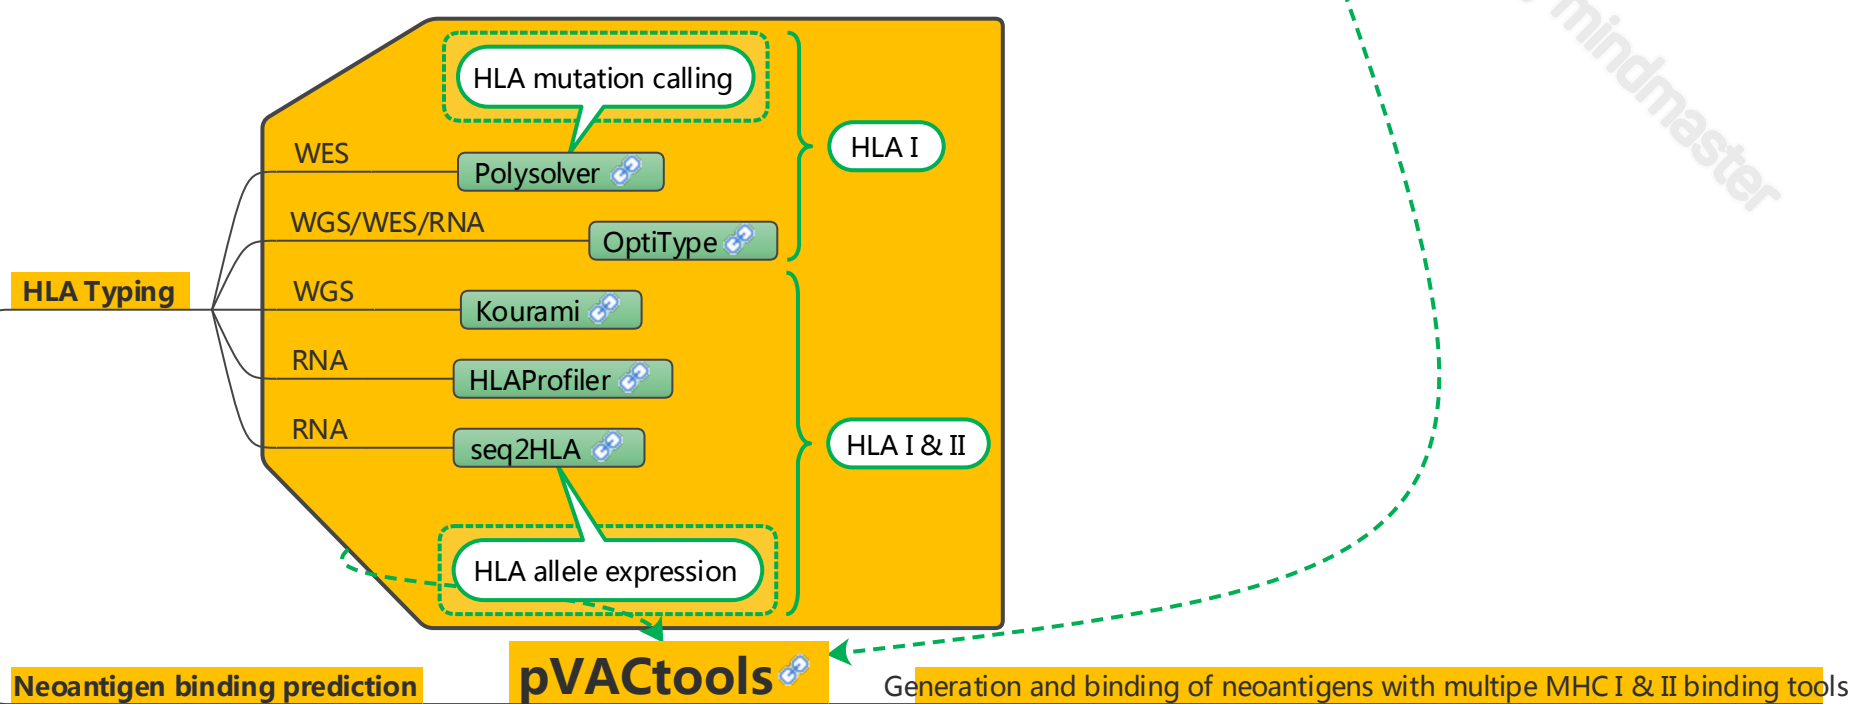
HLA mutation calling

WES

Polysolver

WGS/WES/RNA

OptiType

HLA I

HLA Typing

WGS

Kourami

RNA

HLAProfiler

RNA

seq2HLA

HLA I & II

HLA allele expression

mindmaster

Neoantigen binding prediction

pVACtools

Generation and binding of neoantigens with multipe MHC I & II binding tools